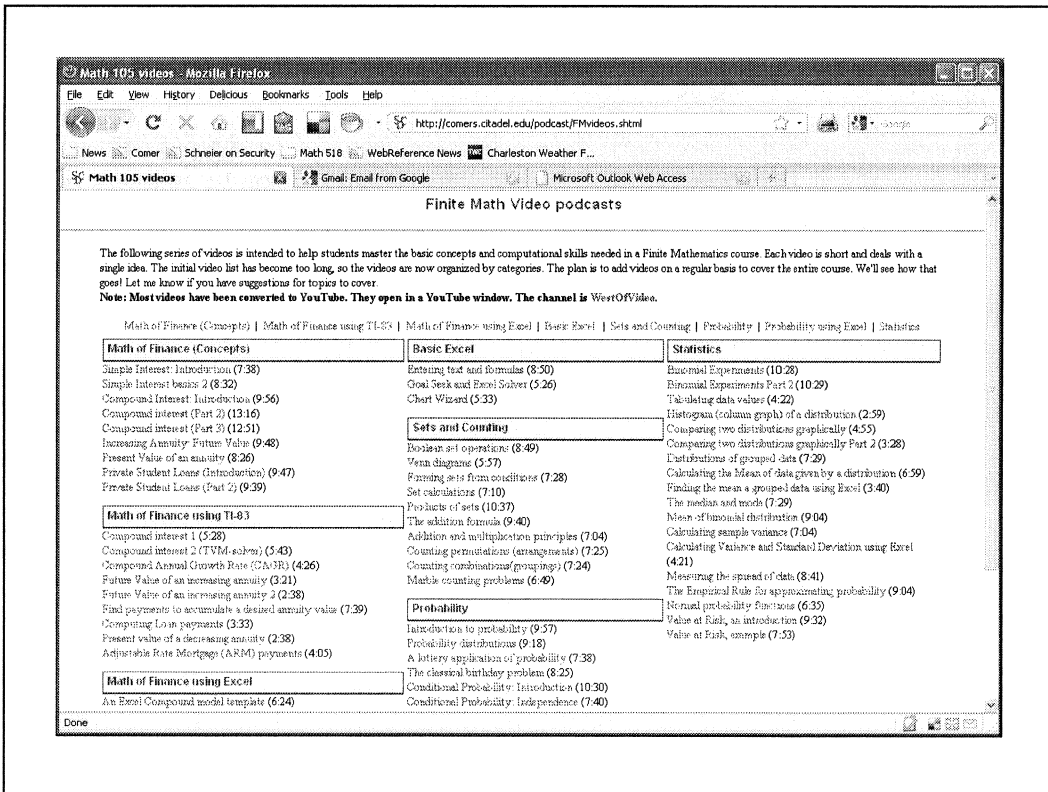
Math 105 videos - Mozilla Firefox

File Edit View History Delicious Bookmarks Tools Help

http://comers.citadel.edu/podcast/FMvideos.shtml

Google

News Comer Schneier on Security Math 518 WebReference News Charleston Weather F...

Math 105 videos Gmail: Email from Google Microsoft Outlook Web Access

Finite Math Video podcasts

The following series of videos is intended to help students master the basic concepts and computational skills needed in a Finite Mathematics course. Each video is short and deals with a single idea. The initial video list has become too long, so the videos are now organized by categories. The plan is to add videos on a regular basis to cover the entire course. We'll see how that goes! Let me know if you have suggestions for topics to cover.
Note: Most videos have been converted to YouTube. They open in a YouTube window. The channel is WestOfVideo.

Math of Finance (Concepts) | Math of Finance using TI-83 | Math of Finance using Excel | Basic Excel | Sets and Counting | Probability | Probability using Excel | Statistics

Math of Finance (Concepts)
Simple Interest: Introduction (7:38)
Simple Interest basics 2 (8:32)
Compound Interest: Introduction (9:56)
Compound interest (Part 2) (13:16)
Compound interest (Part 3) (12:51)
Increasing Annuity: Future Value (9:48)
Present Value of an annuity (8:26)
Private Student Loans (Introduction) (9:47)
Private Student Loans (Part 2) (9:39)

Math of Finance using TI-83
Compound interest 1 (5:28)
Compound interest 2 (TVM-solver) (5:43)
Compound Annual Growth Rate (CAGR) (4:26)
Future Value of an increasing annuity (3:21)
Future Value of an increasing annuity 2 (2:38)
Find payments to accumulate a desired annuity value (7:39)
Computing Loan payments (3:33)
Present value of a decreasing annuity (2:38)
Adjustable Rate Mortgage (ARM) payments (4:05)

Math of Finance using Excel
An Excel Compound model template (6:24)

Basic Excel
Entering text and formulas (8:50)
Goal Seek and Excel Solver (5:26)
Chart Wizard (5:33)

Sets and Counting
Boolean set operations (8:49)
Venn diagrams (5:57)
Forming sets from conditions (7:28)
Set calculations (7:10)
Products of sets (10:37)
The addition formula (9:40)
Addition and multiplication principles (7:04)
Counting permutations (arrangements) (7:25)
Counting combinations(groupings) (7:24)
Marble counting problems (6:49)

Probability
Introduction to probability (9:57)
Probability distributions (9:18)
A lottery application of probability (7:38)
The classical birthday problem (8:25)
Conditional Probability: Introduction (10:30)
Conditional Probability: Independence (7:40)

Statistics
Binomial Experiments (10:28)
Binomial Experiments Part 2 (10:29)
Tabulating data values (4:22)
Histogram (column graph) of a distribution (2:59)
Comparing two distributions graphically (4:55)
Comparing two distributions graphically Part 2 (3:28)
Distributions of grouped data (7:29)
Calculating the Mean of data given by a distribution (6:59)
Finding the mean a grouped data using Excel (3:40)
The median and mode (7:29)
Mean of binomial distribution (9:04)
Calculating sample variance (7:04)
Calculating Variance and Standard Deviation using Excel (4:21)
Measuring the spread of data (8:41)
The Empirical Rule for approximating probability (9:04)
Normal probability functions (6:35)
Value at Risk, an introduction (9:32)
Value at Risk, example (7:53)

Done